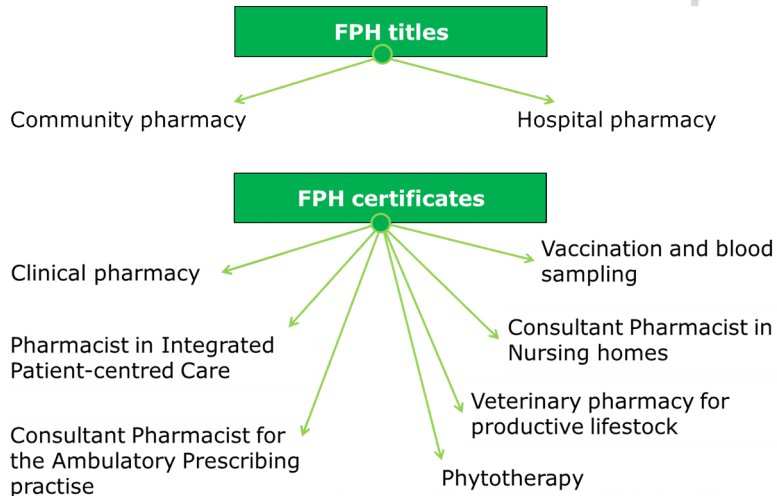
FPH titles

Community pharmacy

Hospital pharmacy

FPH certificates

Clinical pharmacy

Vaccination and blood sampling

Pharmacist in Integrated Patient-centred Care

Consultant Pharmacist in Nursing homes

Consultant Pharmacist for the Ambulatory Prescribing practise

Veterinary pharmacy for productive lifestock

Phytotherapy